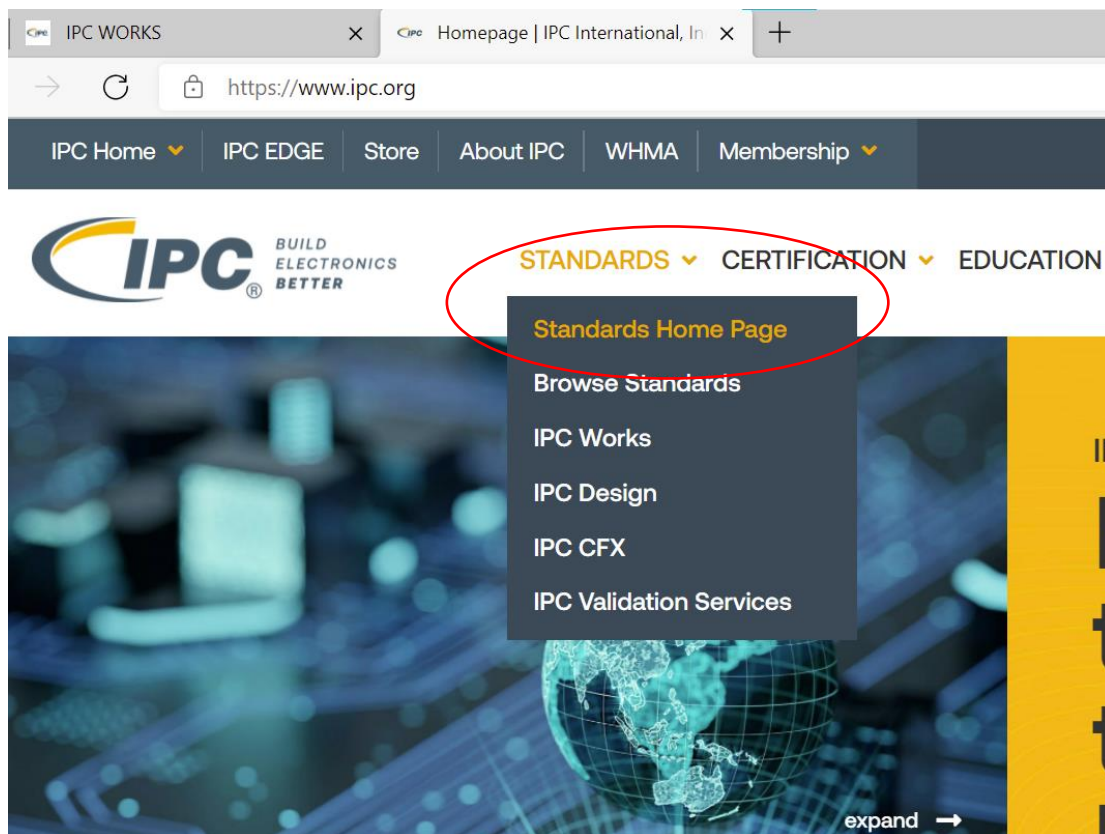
IPC WORKS ×
Homepage | IPC International, In ×
+

https://www.ipc.org

IPC Home
IPC EDGE
Store
About IPC
WHMA
Membership

IPC® BUILD ELECTRONICS BETTER

STANDARDS
CERTIFICATION
EDUCATION

Standards Home Page
Browse Standards
IPC Works
IPC Design
IPC CFX
IPC Validation Services

expand →